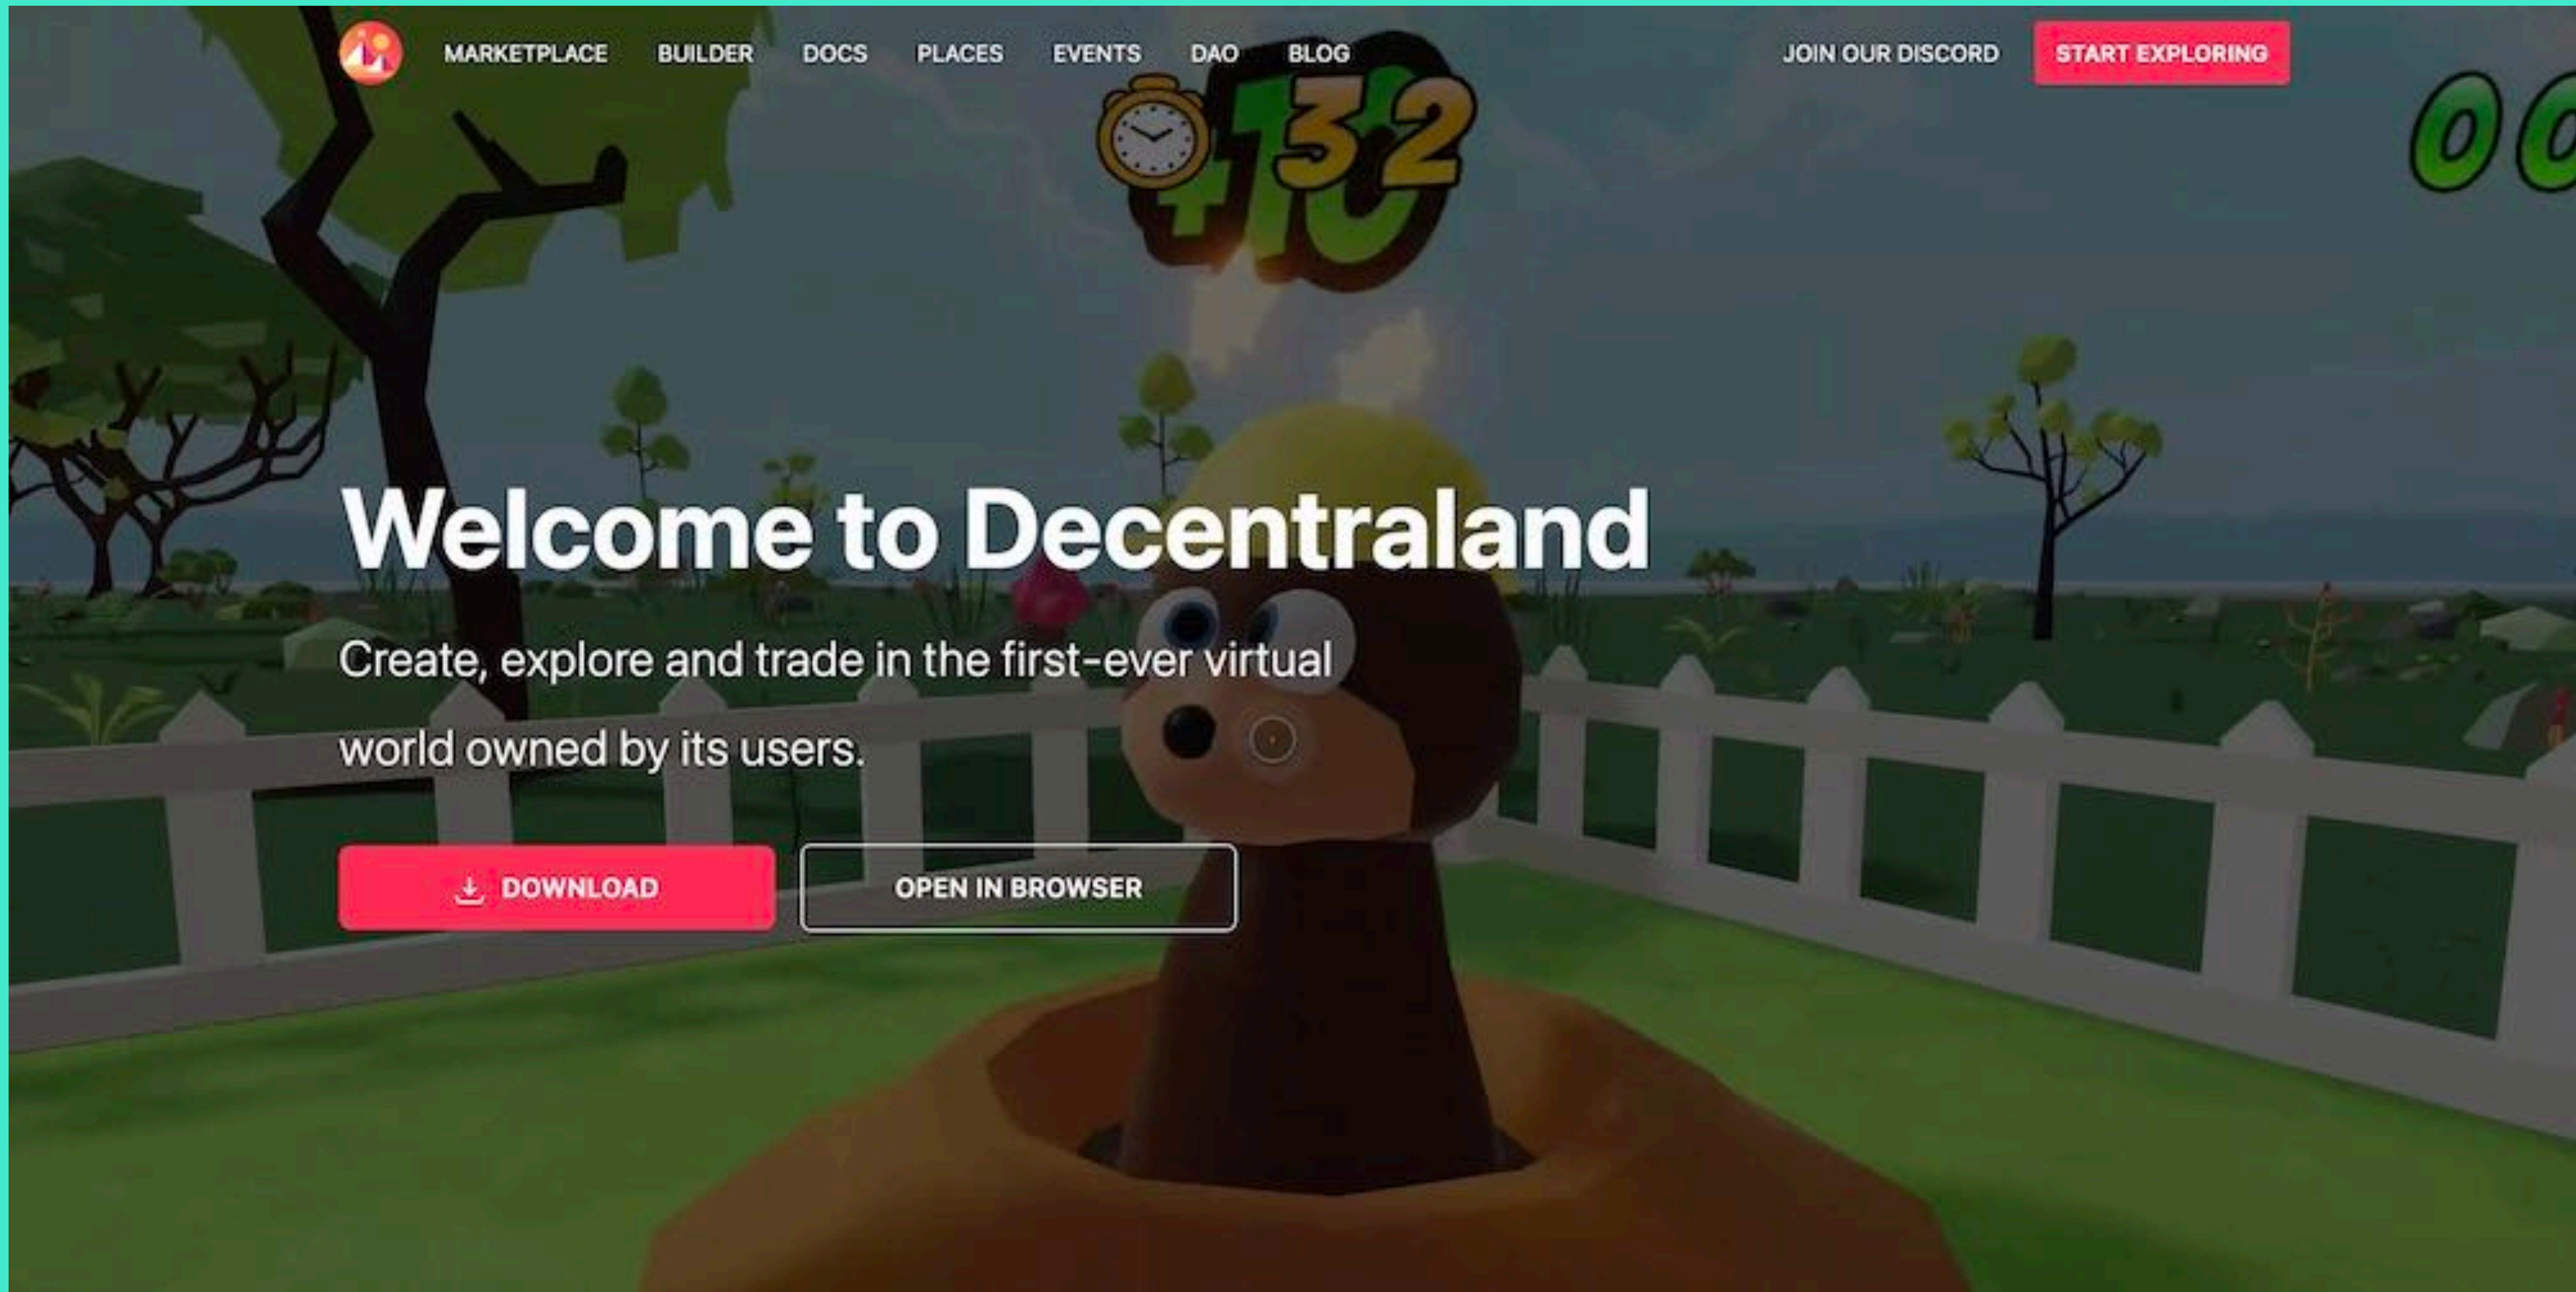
MARKETPLACE BUILDER DOCS PLACES EVENTS DAO BLOG JOIN OUR DISCORD START EXPLORING

32 +10 00

Welcome to Decentraland

Create, explore and trade in the first-ever virtual world owned by its users.

DOWNLOAD OPEN IN BROWSER